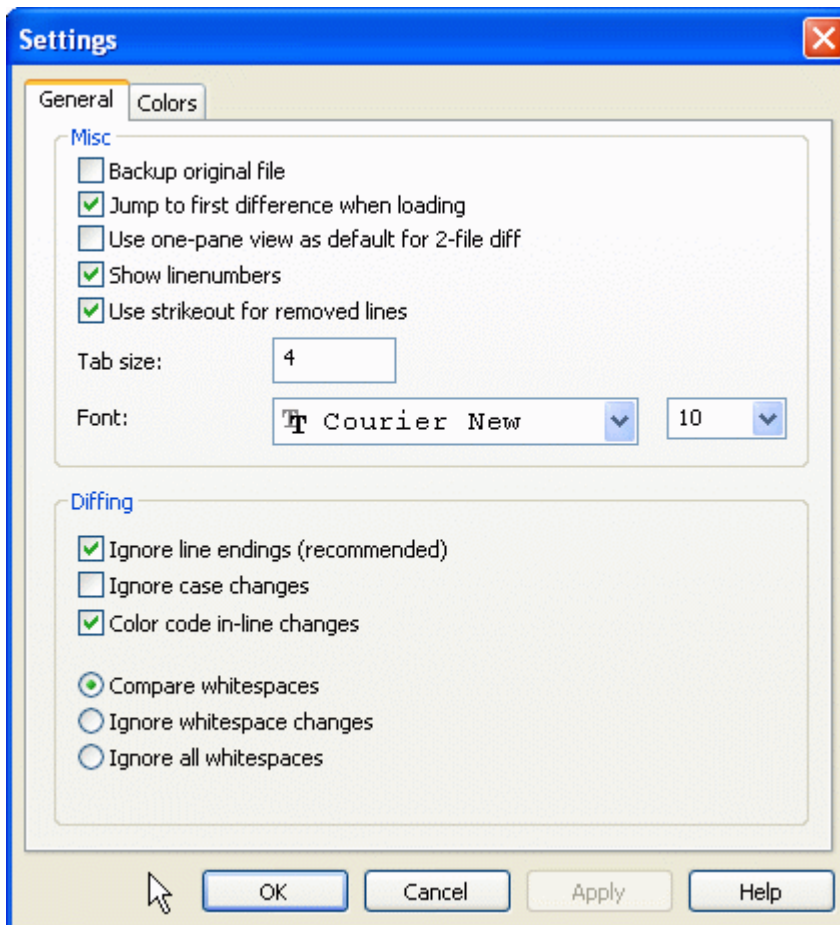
Settings

General Colors

Misc

Backup original file

Jump to first difference when loading

Use one-pane view as default for 2-file diff

Show linenumbers

Use strikeout for removed lines

Tab size: 4

Font: Courier New 10

Diffing

Ignore line endings (recommended)

Ignore case changes

Color code in-line changes

Compare whitespaces

Ignore whitespace changes

Ignore all whitespaces

OK Cancel Apply Help